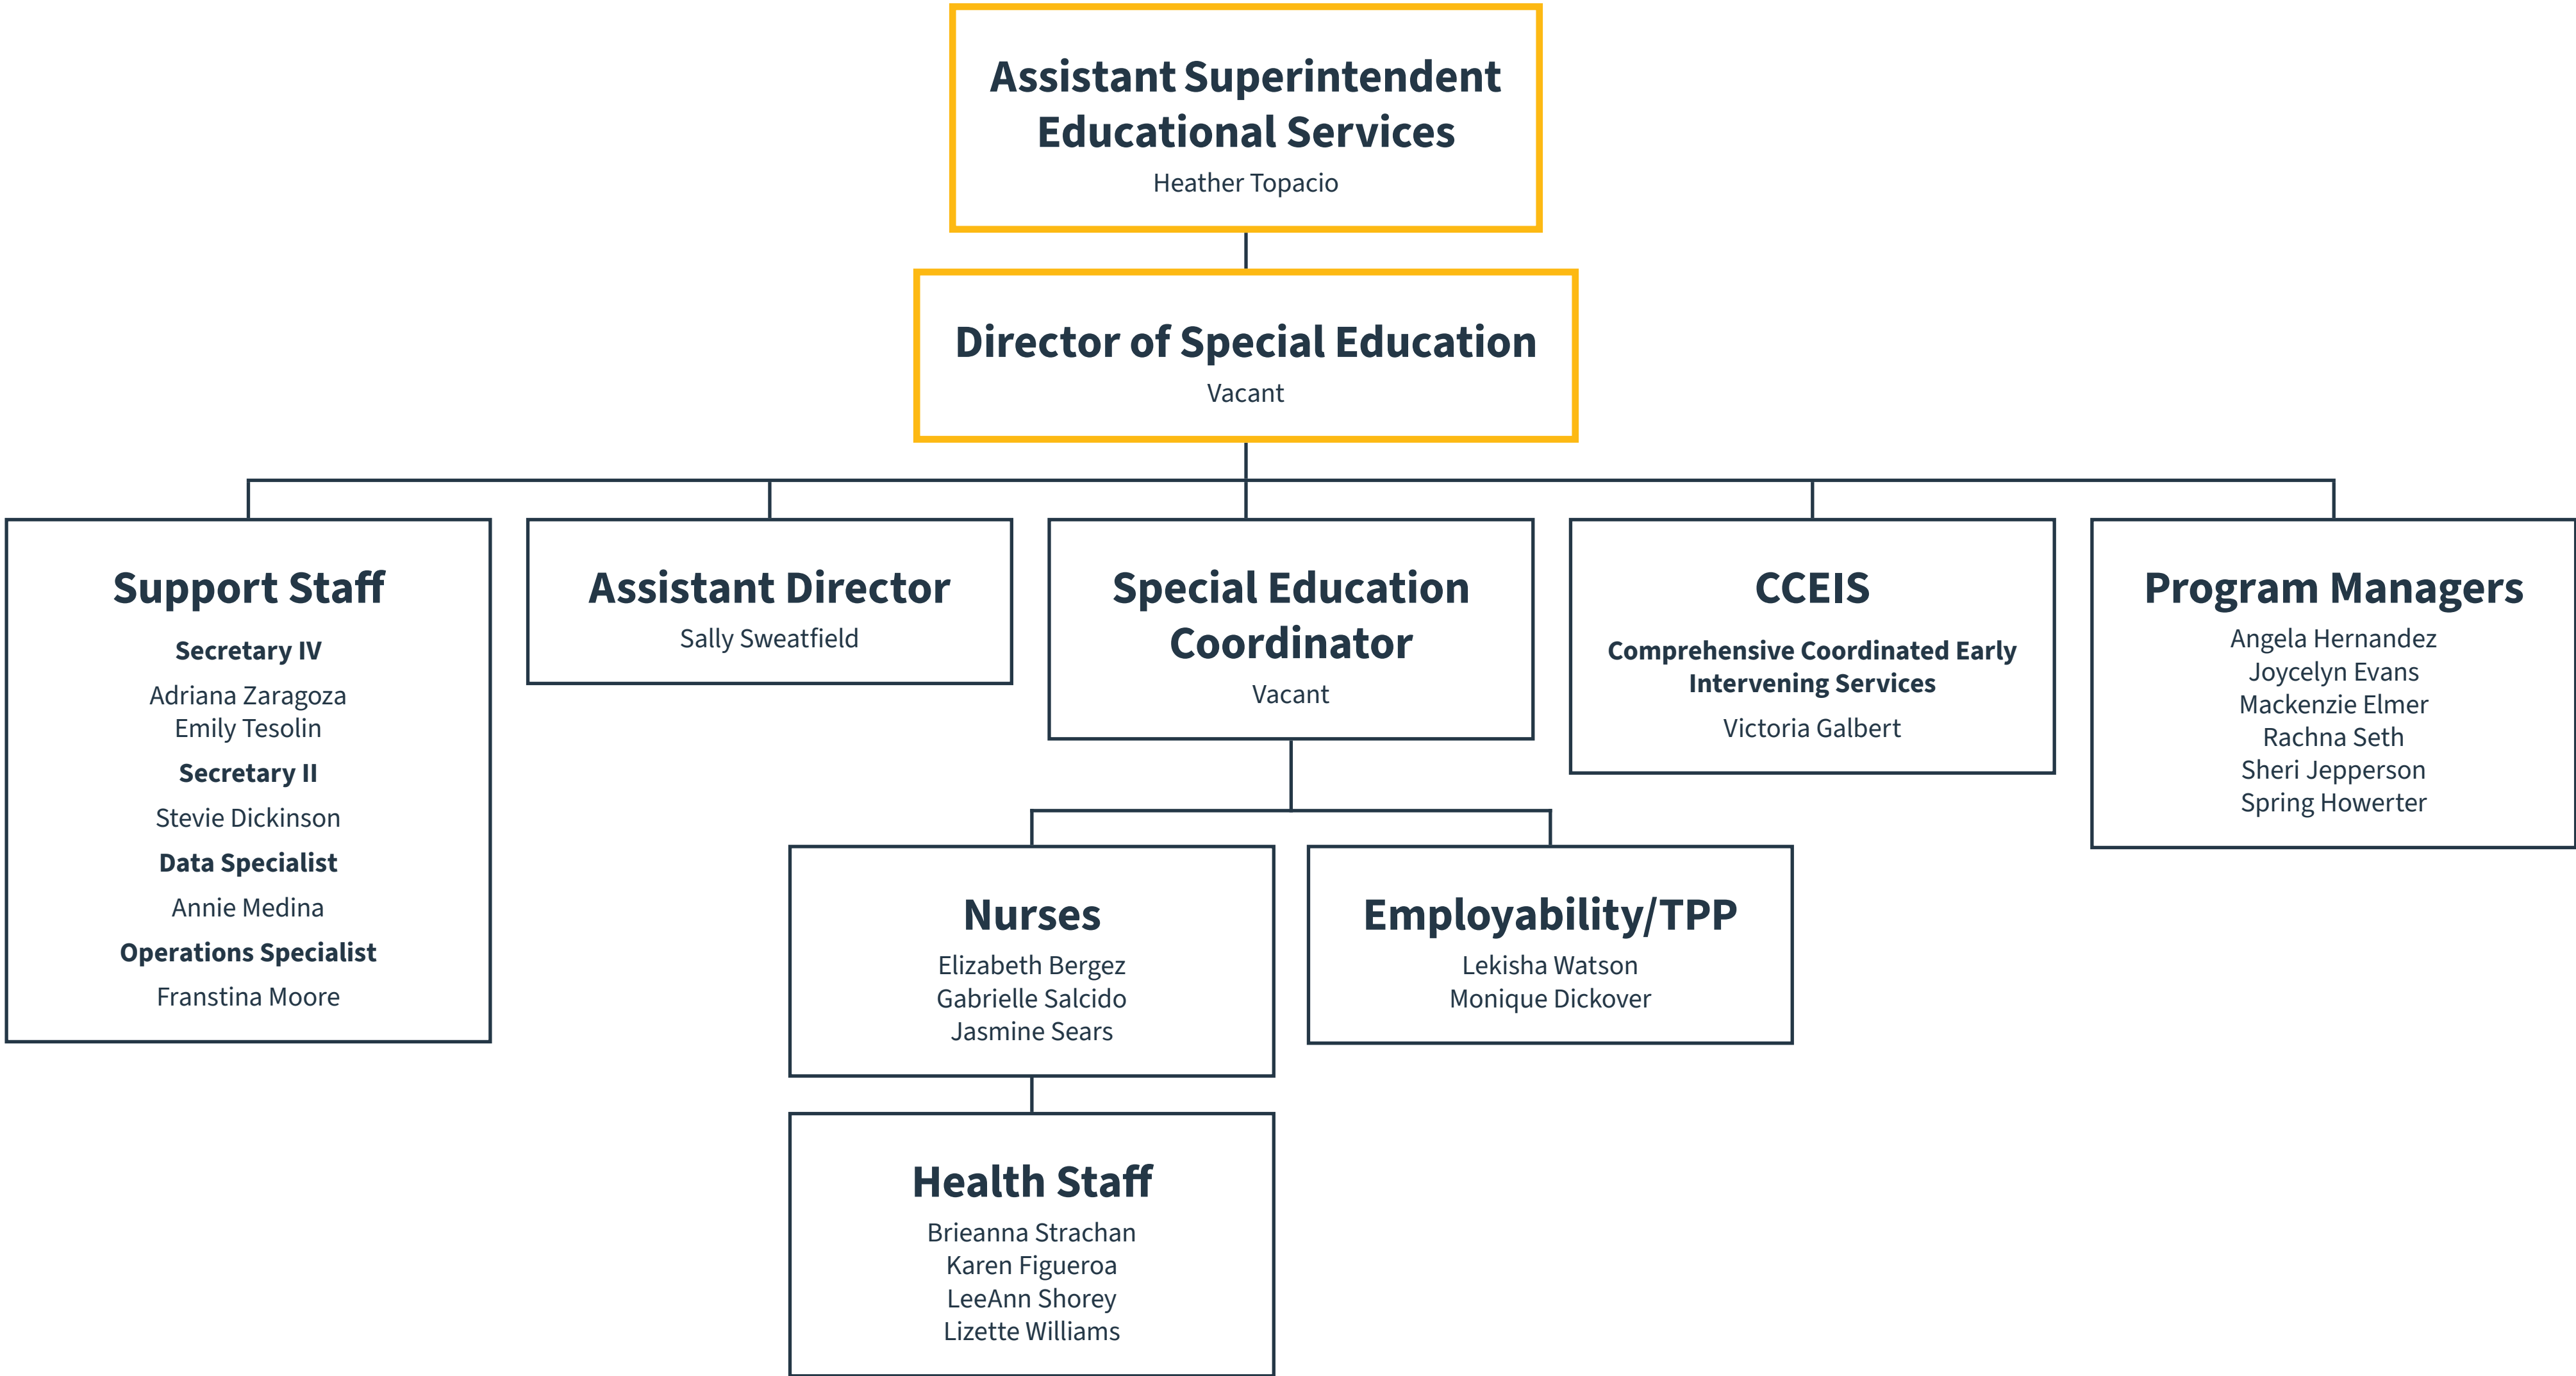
Assistant Superintendent Educational Services
Heather Topacio

Director of Special Education
Vacant

Support Staff
Secretary IV
Adriana Zaragoza
Emily Tesolin
Secretary II
Stevie Dickinson
Data Specialist
Annie Medina
Operations Specialist
Franstina Moore

Assistant Director
Sally Sweatfield

Special Education Coordinator
Vacant

CCEIS
Comprehensive Coordinated Early Intervening Services
Victoria Galbert

Program Managers
Angela Hernandez
Joycelyn Evans
Mackenzie Elmer
Rachna Seth
Sheri Jepperson
Spring Howerter

Nurses
Elizabeth Bergez
Gabrielle Salcido
Jasmine Sears

Employability/TPP
Lekisha Watson
Monique Dickover

Health Staff
Brieanna Strachan
Karen Figueroa
LeeAnn Shorey
Lizette Williams